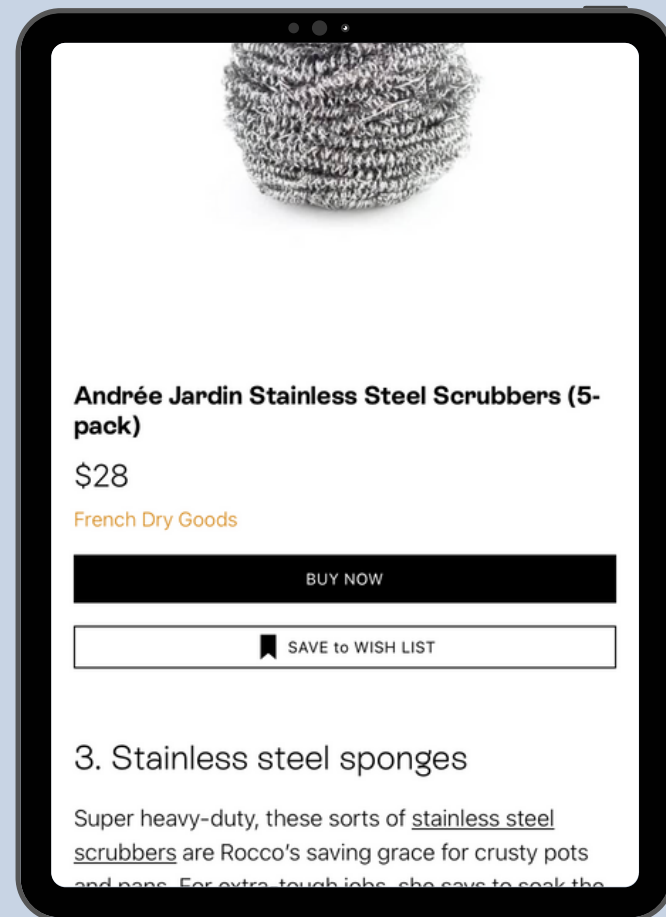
Andrée Jardin Stainless Steel Scrubbers (5-pack)

$28

French Dry Goods

BUY NOW

SAVE to WISH LIST

3. Stainless steel sponges

Super heavy-duty, these sorts of stainless steel scrubbers are Rocco's saving grace for crusty pots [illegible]